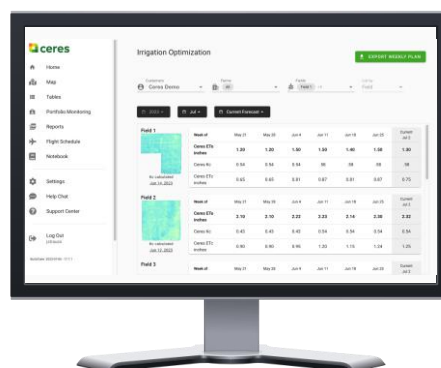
ceres

Home
Map
Tables
Portfolio Monitoring
Reports
Flight Schedule
Notebook

Settings
Help Chat
Support Center

Log Out

Irrigation Optimization

EXPORT WEEKLY PLAN

Customer
Ceres Demo
Farms
All
Fields
Field 1

2023
Jul
Current Forecast

Field 1

Kc calculated
Jun 14, 2023

| Week of | May 21 | May 28 | Jun 4 | Jun 11 | Jun 18 | Jun 25 | Current Jul 2 |
|---|---|---|---|---|---|---|---|
| Ceres ETc inches | 1.30 | 1.30 | 1.30 | 1.50 | 1.40 | 1.50 | 1.80 |
| Ceres Kc | 0.54 | 0.54 | 0.54 | 56 | 59 | 59 | 58 |
| Ceres ETc inches | 0.63 | 0.65 | 0.81 | 0.87 | 0.81 | 0.87 | 0.73 |

Field 2

Kc calculated
Jun 12, 2023

| Week of | May 21 | May 28 | Jun 4 | Jun 11 | Jun 18 | Jun 25 | Current Jul 2 |
|---|---|---|---|---|---|---|---|
| Ceres ETc inches | 2.10 | 2.10 | 2.22 | 2.23 | 2.14 | 2.30 | 2.32 |
| Ceres Kc | 0.43 | 0.43 | 0.43 | 0.54 | 0.54 | 0.54 | 0.54 |
| Ceres ETc inches | 0.90 | 0.90 | 0.95 | 1.20 | 1.15 | 1.24 | 1.25 |

Field 3

| Week of | May 21 | May 28 | Jun 4 | Jun 11 | Jun 18 | Jun 25 | Current Jul 2 |
|---|---|---|---|---|---|---|---|